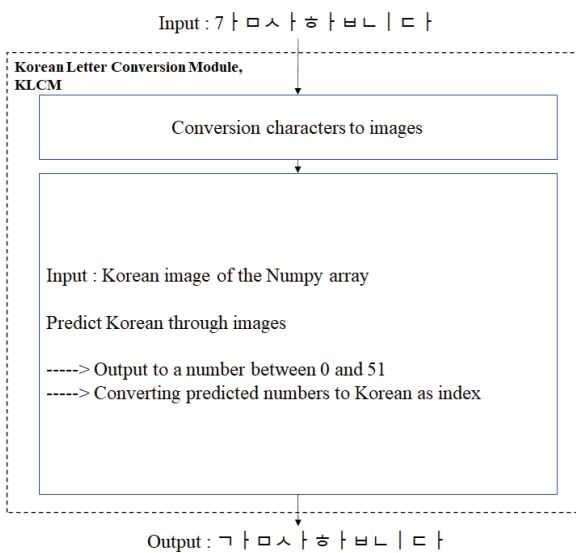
Input : 7ㅏㅁㅅㅏㅎㅏㅂㄴㅣㄷㅏ

Korean Letter Conversion Module, KLCM

Conversion characters to images

Input : Korean image of the Numpy array

Predict Korean through images

-----> Output to a number between 0 and 51
-----> Converting predicted numbers to Korean as index

Output : ㄱㅏㅁㅅㅏㅎㅏㅂㄴㅣㄷㅏ